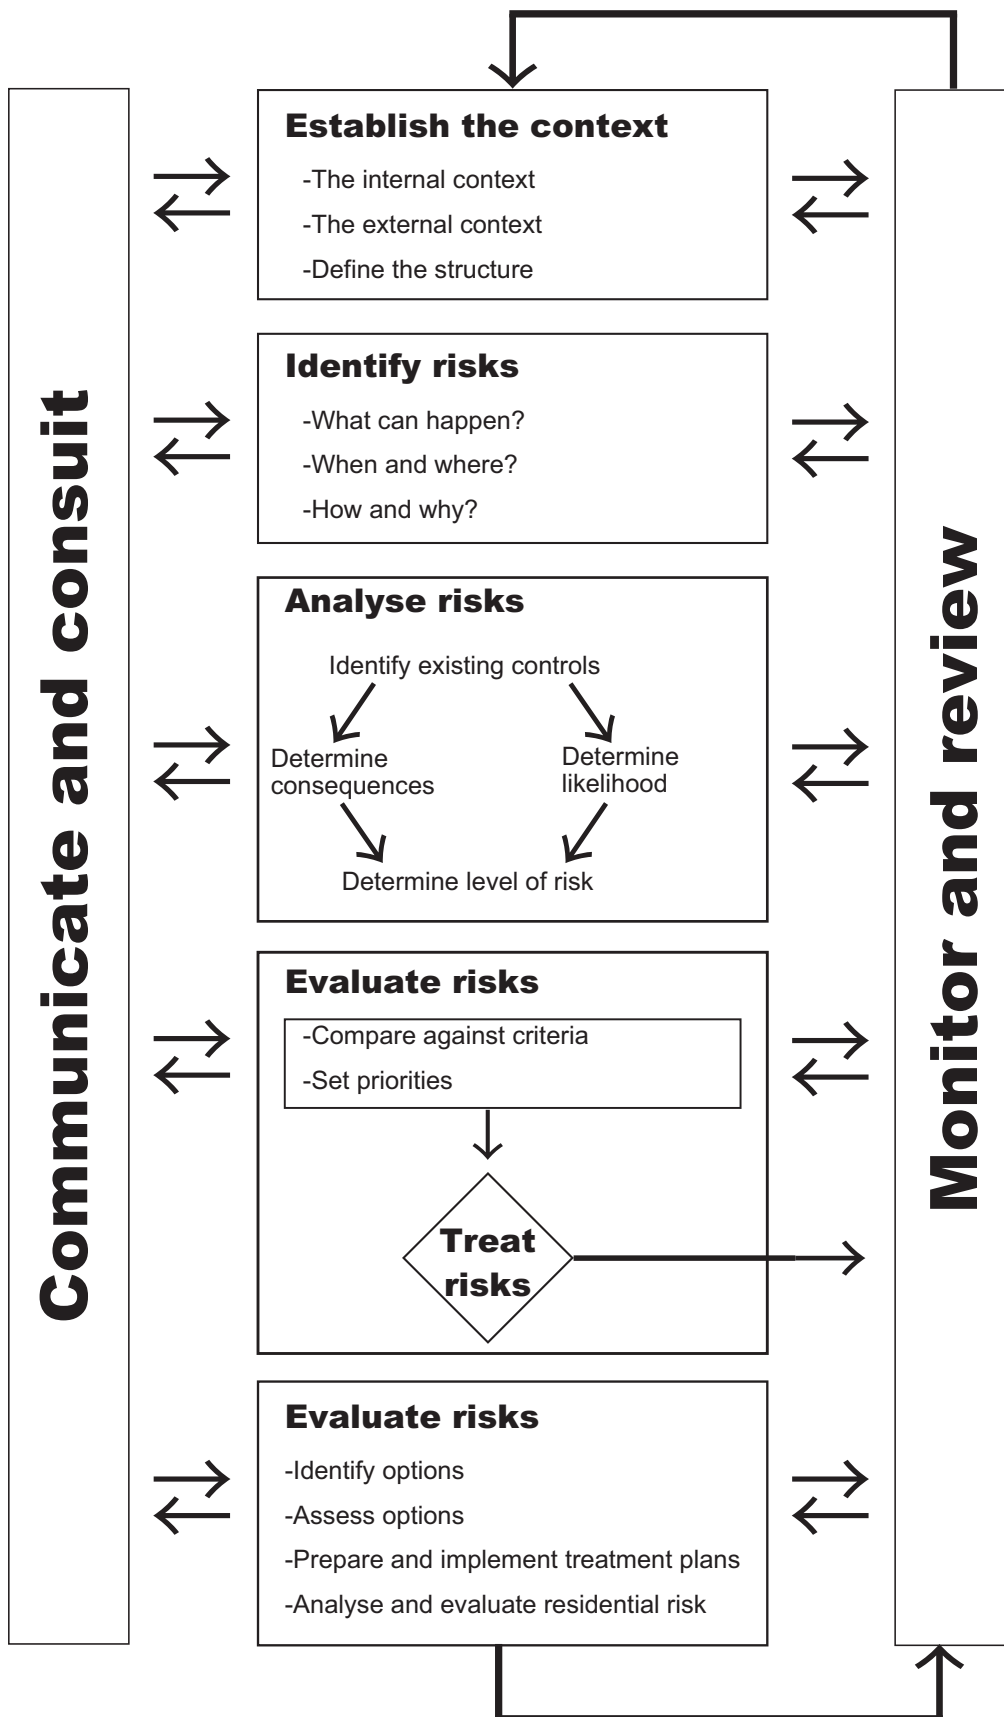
Communicate and consuit

Establish the context
-The internal context
-The external context
-Define the structure

Identify risks
-What can happen?
-When and where?
-How and why?

Analyse risks
Identify existing controls
Determine consequences
Determine likelihood
Determine level of risk

Evaluate risks
-Compare against criteria
-Set priorities
Treat risks

Evaluate risks
-Identify options
-Assess options
-Prepare and implement treatment plans
-Analyse and evaluate residential risk

Monitor and review